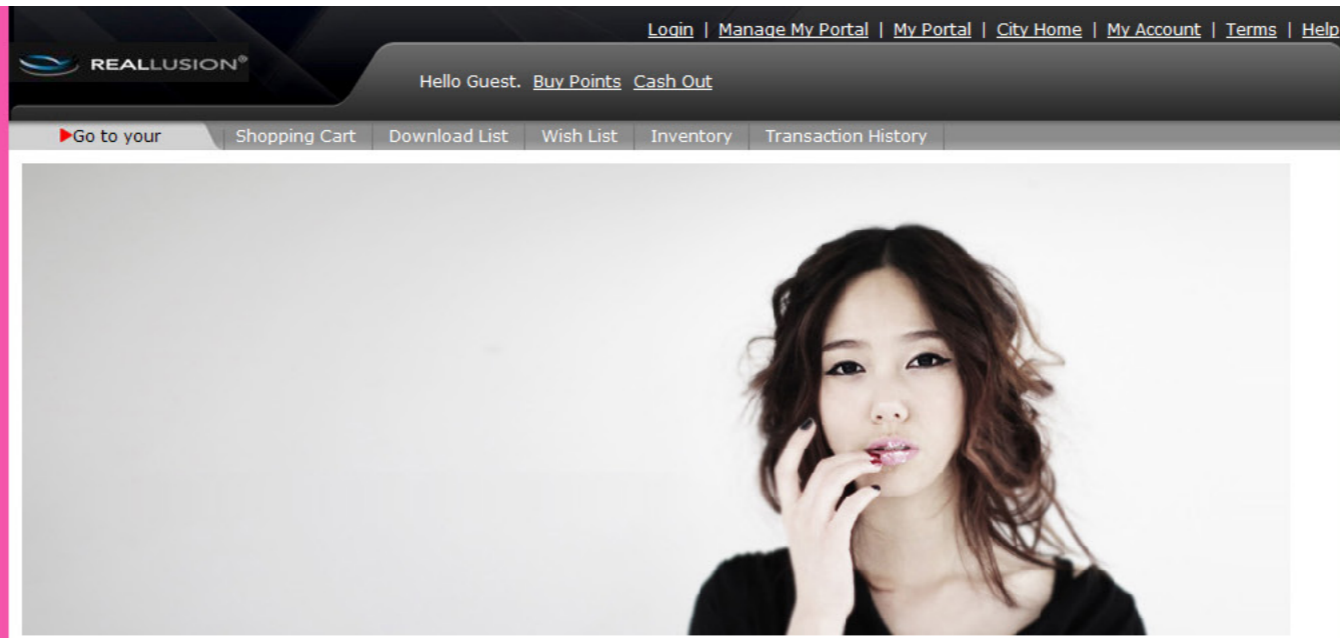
Login | Manage My Portal | My Portal | City Home | My Account | Terms | Help

REALLUSION®

Hello Guest. Buy Points Cash Out

Go to your | Shopping Cart | Download List | Wish List | Inventory | Transaction History